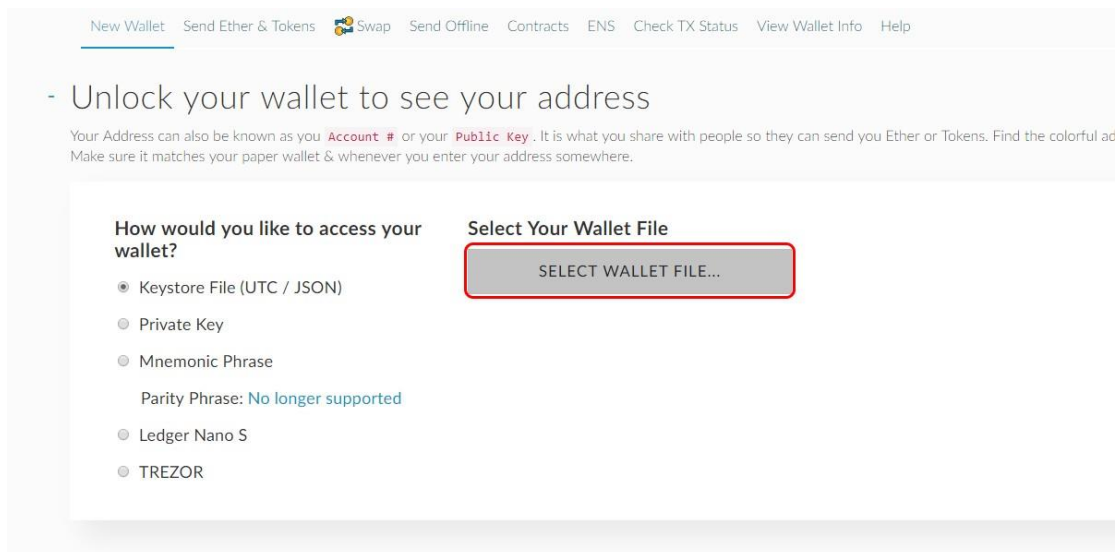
New Wallet Send Ether & Tokens Swap Send Offline Contracts ENS Check TX Status View Wallet Info Help

- Unlock your wallet to see your address

Your Address can also be known as you Account # or your Public Key . It is what you share with people so they can send you Ether or Tokens. Find the colorful ad Make sure it matches your paper wallet & whenever you enter your address somewhere.

How would you like to access your wallet?

Keystore File (UTC / JSON)

Private Key

Mnemonic Phrase

Parity Phrase: No longer supported

Ledger Nano S

TREZOR

Select Your Wallet File

SELECT WALLET FILE...